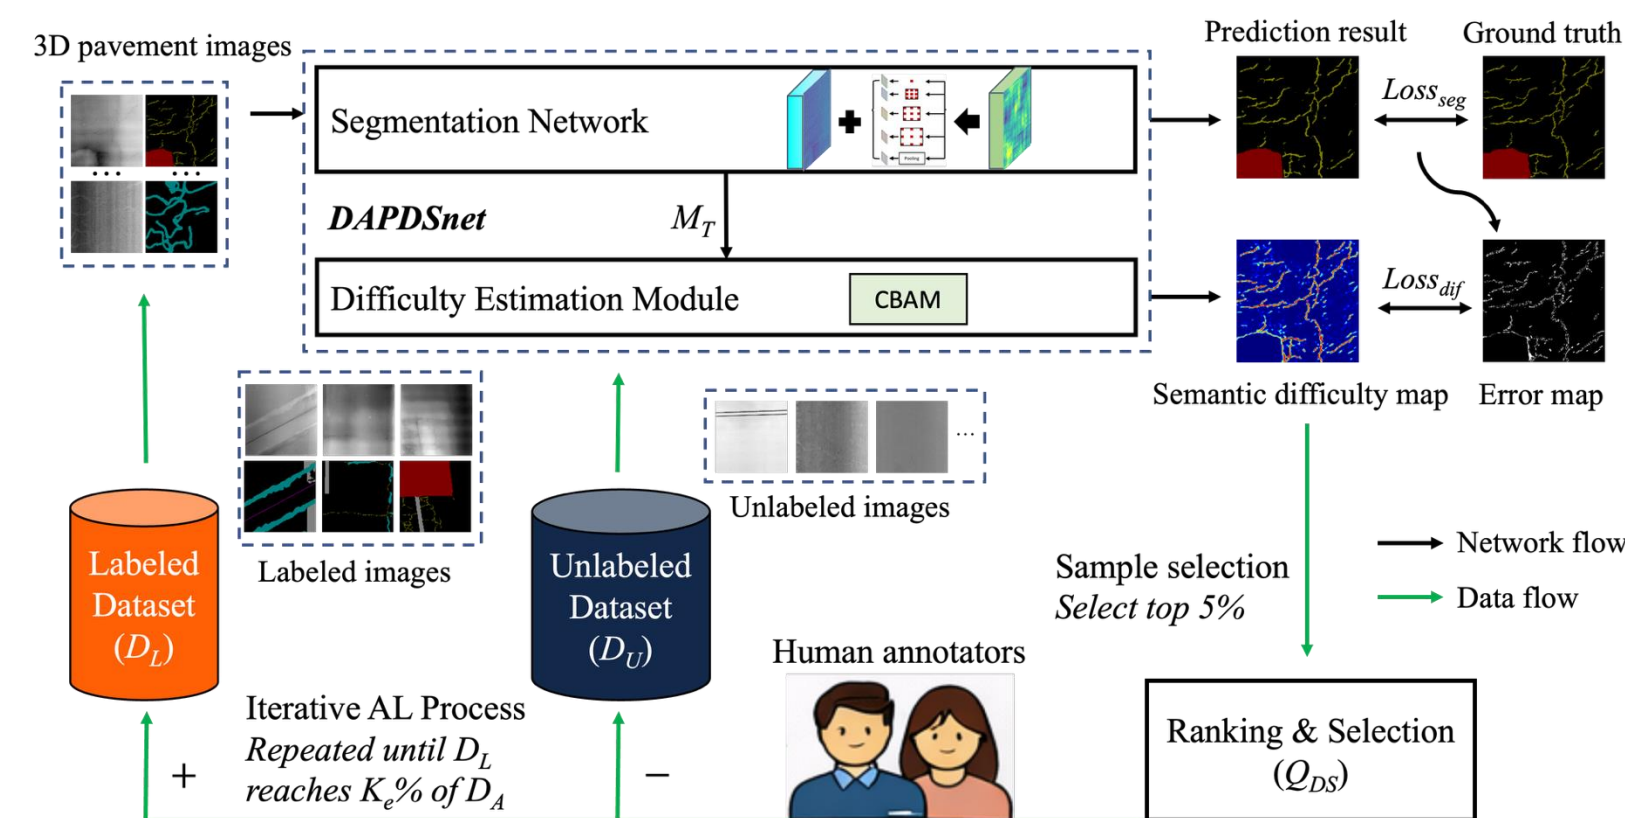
3D pavement images

Segmentation Network

DAPDSnet

$M_T$

Difficulty Estimation Module

CBAM

Prediction result

Ground truth

$Loss_{seg}$

$Loss_{dif}$

Semantic difficulty map

Error map

Labeled images

Unlabeled images

Labeled Dataset $(D_L)$

Unlabeled Dataset $(D_U)$

Sample selection
Select top 5%

Network flow

Data flow

Human annotators

Iterative AL Process
Repeated until $D_L$ reaches $K_e$% of $D_A$

+

−

Ranking & Selection $(Q_{DS})$